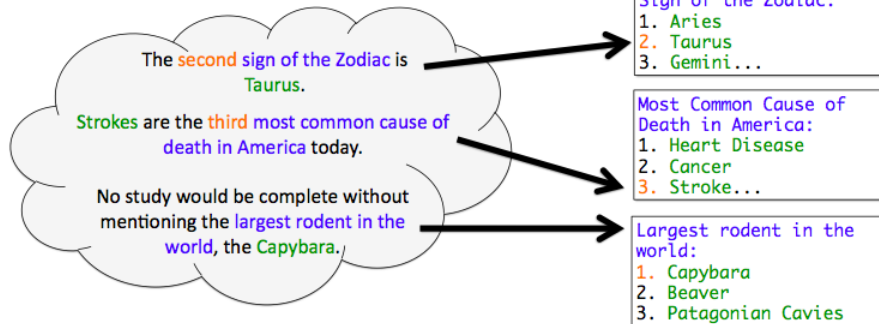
The second sign of the Zodiac is Taurus.

Strokes are the third most common cause of death in America today.

No study would be complete without mentioning the largest rodent in the world, the Capybara.

Sign of the Zodiac:
1. Aries
2. Taurus
3. Gemini...

Most Common Cause of Death in America:
1. Heart Disease
2. Cancer
3. Stroke...

Largest rodent in the world:
1. Capybara
2. Beaver
3. Patagonian Cavies